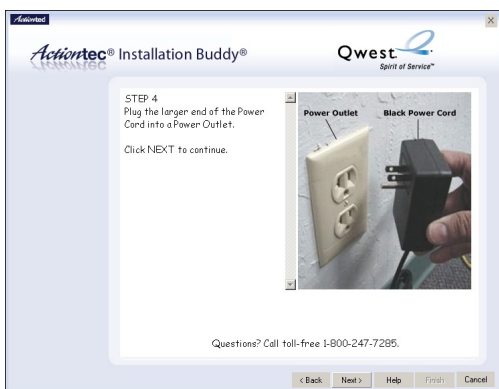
Actiontec

Actiontec® Installation Buddy®

Qwest
Spirit of Service™

STEP 4
Plug the larger end of the Power Cord into a Power Outlet.

Click NEXT to continue.

Power Outlet
Black Power Cord

Questions? Call toll-free 1-800-247-7285.

< Back
Next >
Help
Finish
Cancel